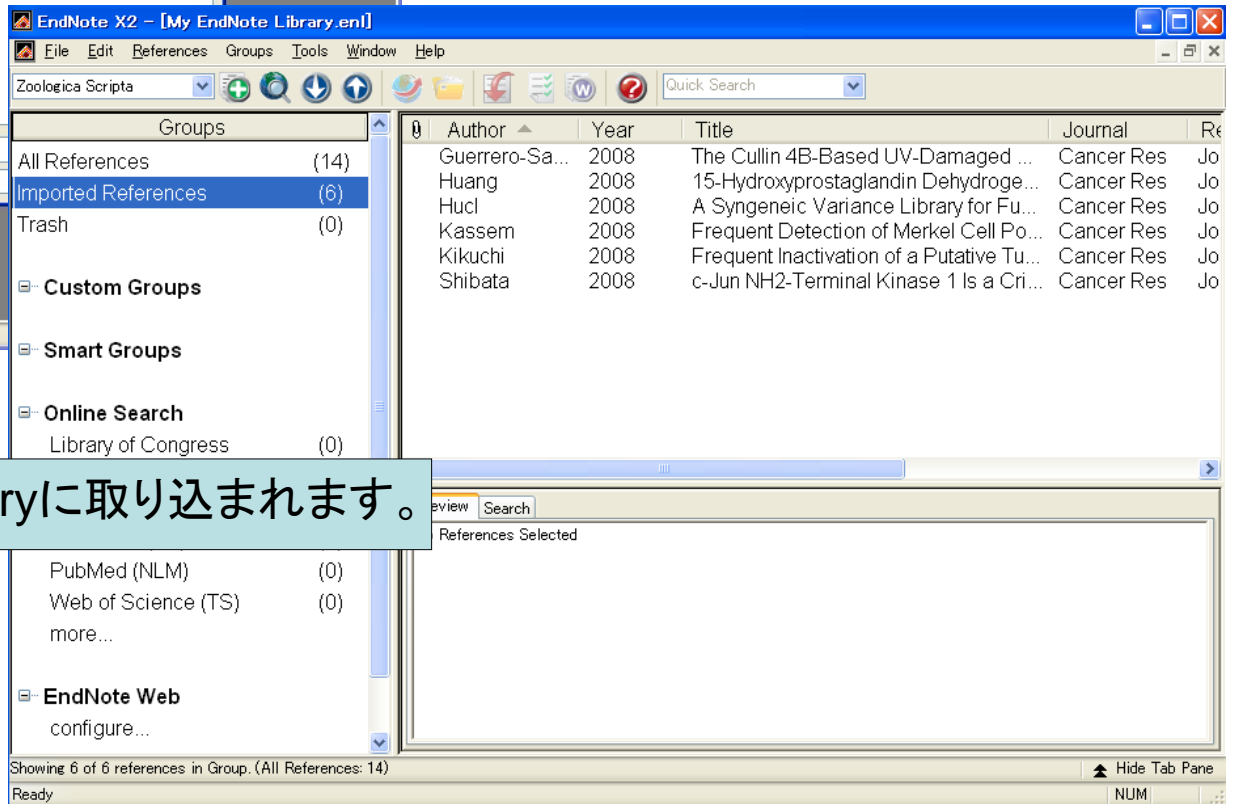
EndNote X2 - [My EndNote Library.enl]

File Edit References Groups Tools Window Help

Zoologica Scripta

Quick Search

Groups

All References (14)
Imported References (6)
Trash (0)

Custom Groups

Smart Groups

Online Search
Library of Congress (0)

ryに取り込まれます。

PubMed (NLM) (0)
Web of Science (TS) (0)
more...

EndNote Web
configure...

| Author | Year | Title | Journal | Re |
|---|---|---|---|---|
| Guerrero-Sa... | 2008 | The Cullin 4B-Based UV-Damaged ... | Cancer Res | Jo |
| Huang | 2008 | 15-Hydroxyprostaglandin Dehydroge... | Cancer Res | Jo |
| Hucl | 2008 | A Syngeneic Variance Library for Fu... | Cancer Res | Jo |
| Kassem | 2008 | Frequent Detection of Merkel Cell Po... | Cancer Res | Jo |
| Kikuchi | 2008 | Frequent Inactivation of a Putative Tu... | Cancer Res | Jo |
| Shibata | 2008 | c-Jun NH2-Terminal Kinase 1 Is a Cri... | Cancer Res | Jo |

eview Search

References Selected

Showing 6 of 6 references in Group. (All References: 14)

Hide Tab Pane

Ready

NUM